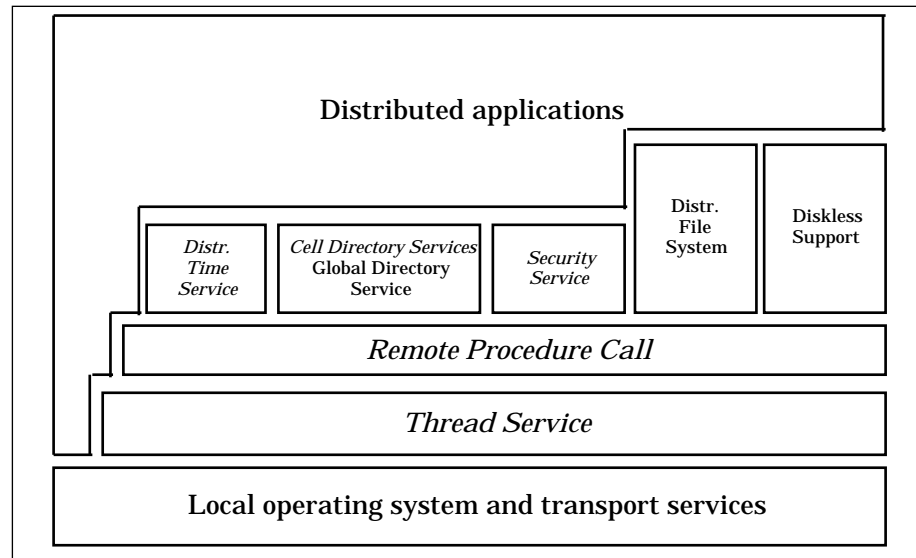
Distributed applications

Distr. Time Service

Cell Directory Services
Global Directory Service

Security Service

Distr. File System

Diskless Support

Remote Procedure Call

Thread Service

Local operating system and transport services